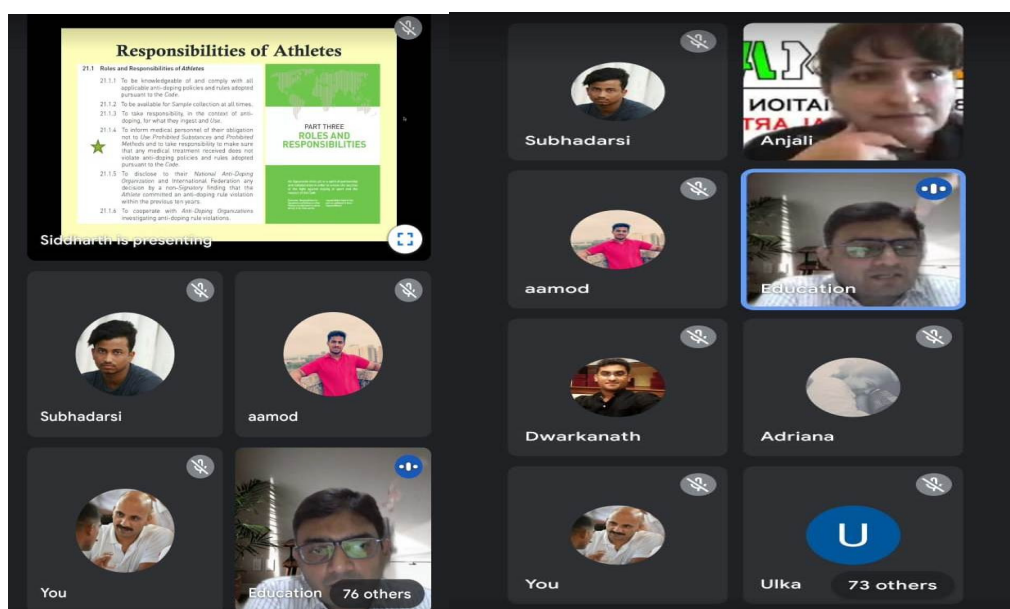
Responsibilities of Athletes

21.1 Roles and Responsibilities of Athletes

21.1.1 To be knowledgeable of and comply with all applicable anti-doping policies and rules adopted pursuant to the Code.

21.1.2 To be available for Sample collection at all times.

21.1.3 To take responsibility, in the context of anti-doping, for what they ingest and Use.

21.1.4 To inform medical personnel of their obligation not to Use Prohibited Substances and Prohibited Methods and to take responsibility to make sure that any medical treatment received does not violate anti-doping policies and rules adopted pursuant to the Code.

21.1.5 To disclose to their National Anti-Doping Organization and International Federation any decision by a non-Signatory finding that the Athlete committed an anti-doping rule violation within the previous ten years.

21.1.6 To cooperate with Anti-Doping Organizations investigating anti-doping rule violations.

PART THREE
ROLES AND RESPONSIBILITIES

Siddharth is presenting

Subhadarsi

aamod

You

Education

76 others

Subhadarsi

Anjali

aamod

Education

Dwarkanath

Adriana

You

U

Ulka

73 others